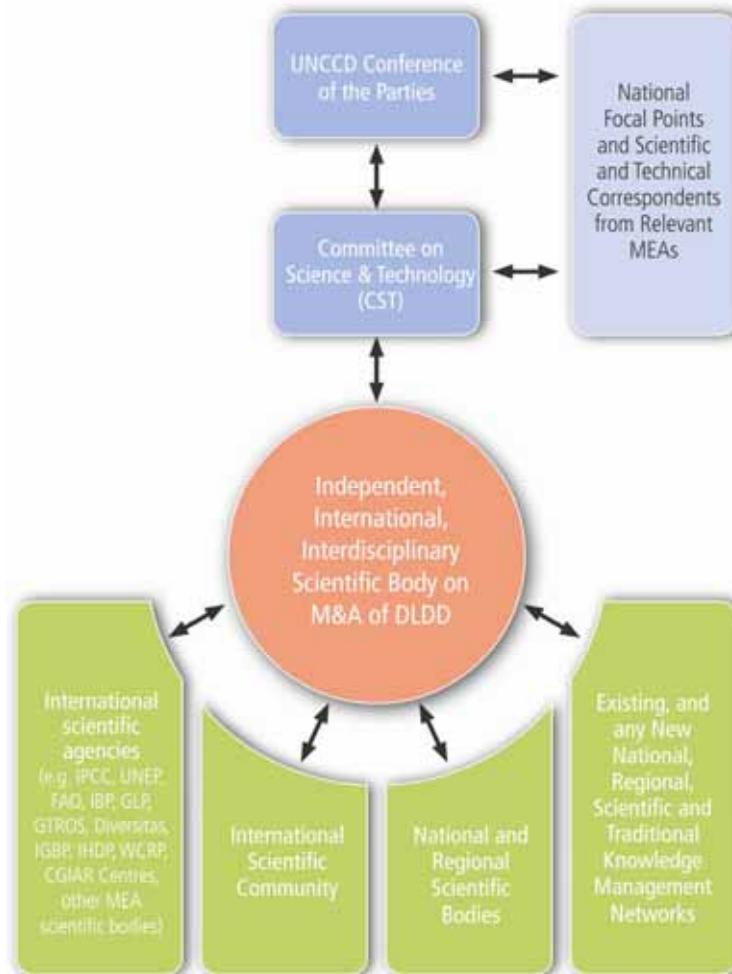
UNCCD Conference of the Parties

National Focal Points and Scientific and Technical Correspondents from Relevant MEAs

Committee on Science & Technology (CST)

Independent, International, Interdisciplinary Scientific Body on M&A of DLDD

International scientific agencies (e.g. IPCC, UNEP, FAO, IBP, GLP, GTROS, Diversitas, IGBP, IHDP, WCRP, CGIAR Centres, other MEA scientific bodies)

International Scientific Community

National and Regional Scientific Bodies

Existing, and any New National, Regional, Scientific and Traditional Knowledge Management Networks